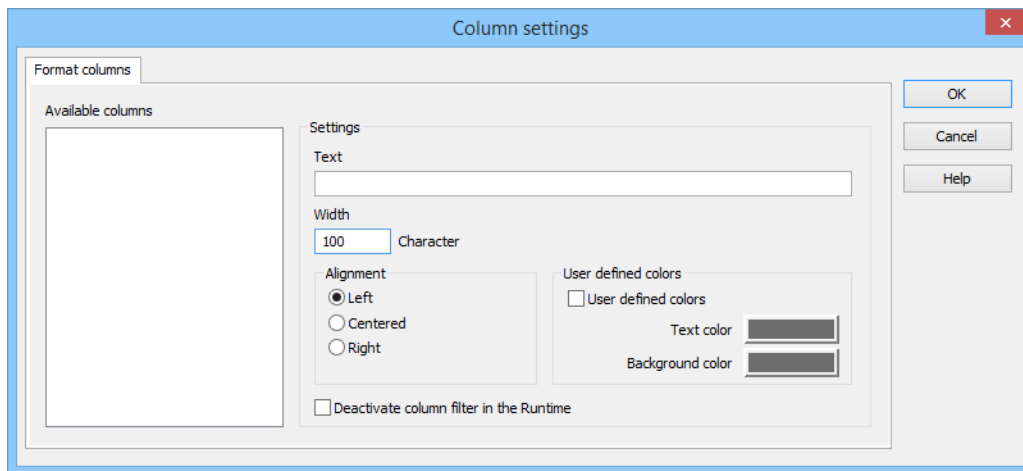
Column settings

Format columns

Available columns

Settings

Text

Width

100 Character

Alignment

Left

Centered

Right

User defined colors

User defined colors

Text color

Background color

Deactivate column filter in the Runtime

OK

Cancel

Help